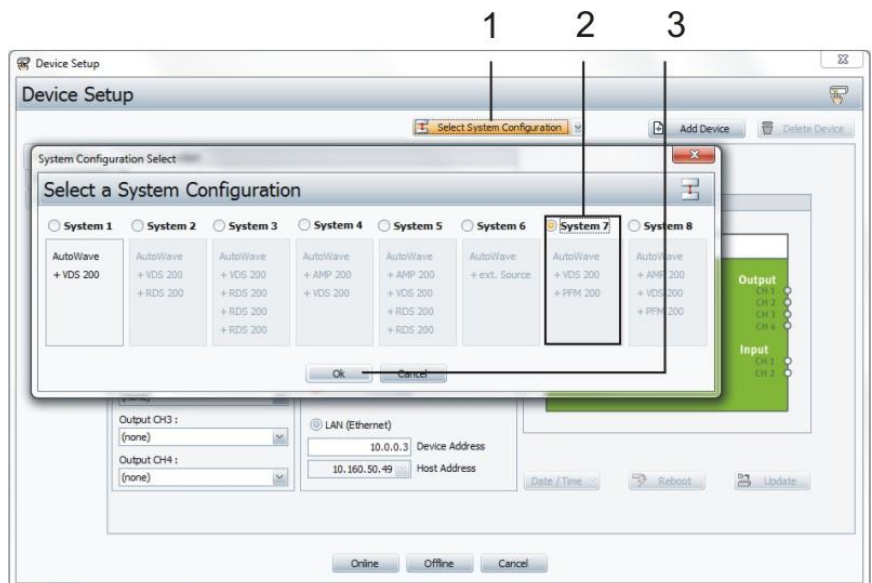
1 2 3

Device Setup

Device Setup

Select System Configuration

Add Device

Delete Device

System Configuration Select

Select a System Configuration

| System 1 | System 2 | System 3 | System 4 | System 5 | System 6 | System 7 | System 8 |
|---|---|---|---|---|---|---|---|
| AutoWave + VDS 200 | AutoWave + VDS 200 + RDS 200 | AutoWave + VDS 200 + RDS 200 + RDS 200 + RDS 200 | AutoWave + AMP 200 + VDS 200 | AutoWave + AMP 200 + VDS 200 + RDS 200 + RDS 200 | AutoWave + ext. Source | AutoWave + VDS 200 + PFM 200 | AutoWave + AMP 200 + VDS 200 + PFM 200 |

Ok

Cancel

Output CH1 CH2 CH3 CH4

Input CH1 CH2

(none)

Output CH3 :

(none)

Output CH4 :

(none)

LAN (Ethernet)

10.0.0.3 Device Address

10.160.50.49 Host Address

Date / Time

Reboot

Update

Online

Offline

Cancel